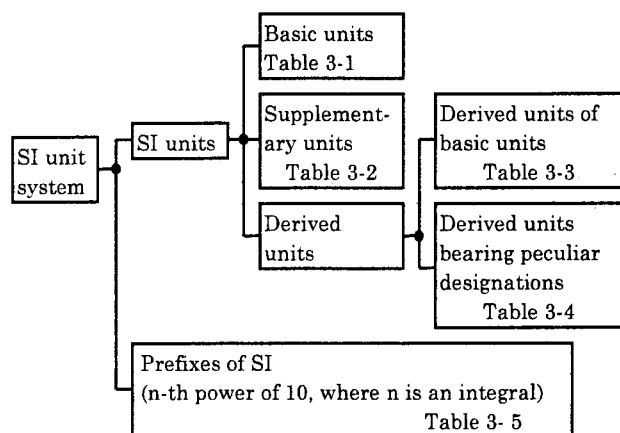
SI unit system

SI units

Basic units Table 3-1

Supplementary units Table 3-2

Derived units

Derived units of basic units Table 3-3

Derived units bearing peculiar designations Table 3-4

Prefixes of SI (n-th power of 10, where n is an integral) Table 3- 5